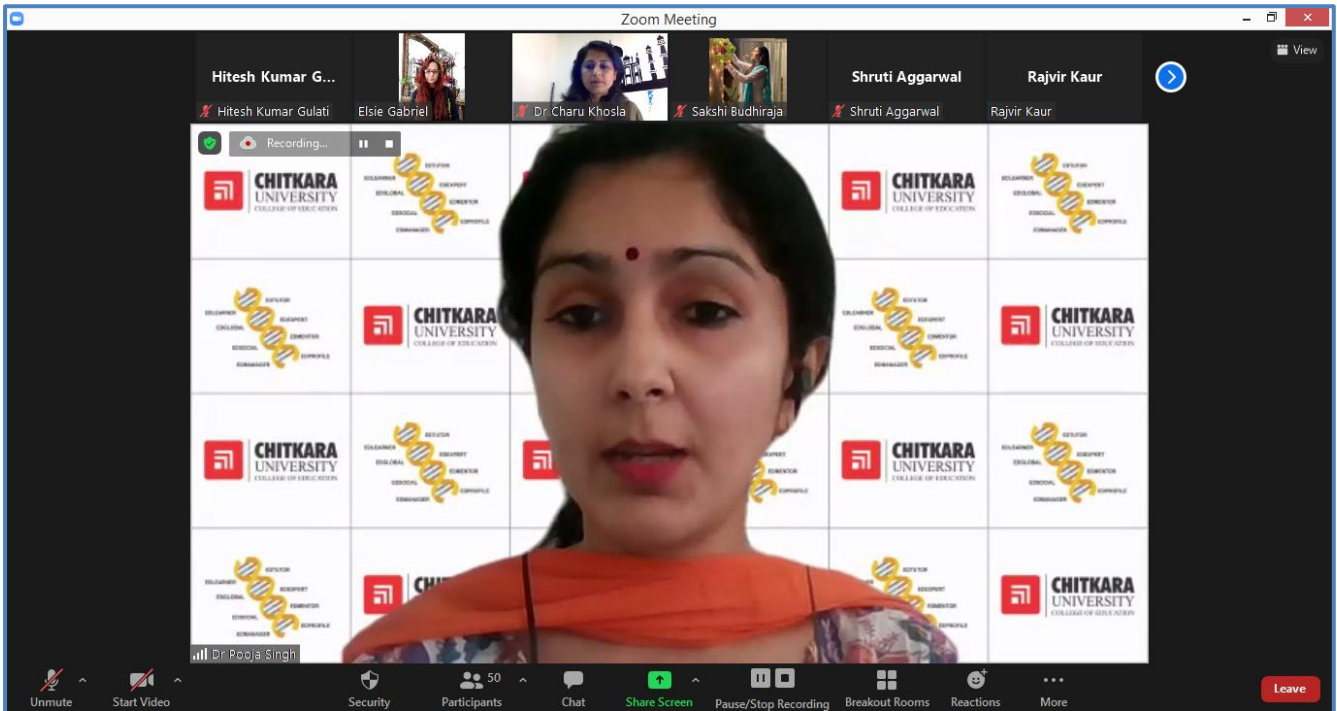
Zoom Meeting

View

Hitesh Kumar G...
Hitesh Kumar Gulati
Elsie Gabriel
Dr Charu Khosla
Sakshi Budhiraja
Shruti Aggarwal
Shruti Aggarwal
Rajvir Kaur
Rajvir Kaur

Recording...

CHITKARA UNIVERSITY COLLEGE OF EDUCATION

EDUTUTOR EDULEARNER EDUEXPERT EDUGLOBAL EDUMENTOR EDUSOCIAL EDUPROFILE EDUMANAGER

CHITKARA UNIVERSITY COLLEGE OF EDUCATION

EDUTUTOR EDULEARNER EDUEXPERT EDUGLOBAL EDUMENTOR EDUSOCIAL EDUPROFILE EDUMANAGER

CHITKARA UNIVERSITY COLLEGE OF EDUCATION

CHITKARA UNIVERSITY COLLEGE OF EDUCATION

CHITKARA UNIVERSITY COLLEGE OF EDUCATION

CHITKARA UNIVERSITY COLLEGE OF EDUCATION

CHITKARA UNIVERSITY COLLEGE OF EDUCATION

Dr Pooja Singh

Unmute
Start Video
Security
50
Participants
Chat
Share Screen
Pause/Stop Recording
Breakout Rooms
Reactions
More
Leave